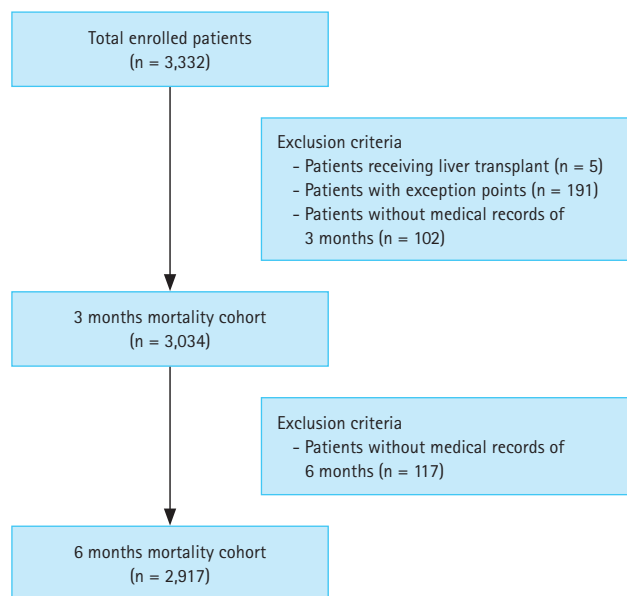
Total enrolled patients
(n = 3,332)

Exclusion criteria
- Patients receiving liver transplant (n = 5)
- Patients with exception points (n = 191)
- Patients without medical records of 3 months (n = 102)

3 months mortality cohort
(n = 3,034)

Exclusion criteria
- Patients without medical records of 6 months (n = 117)

6 months mortality cohort
(n = 2,917)